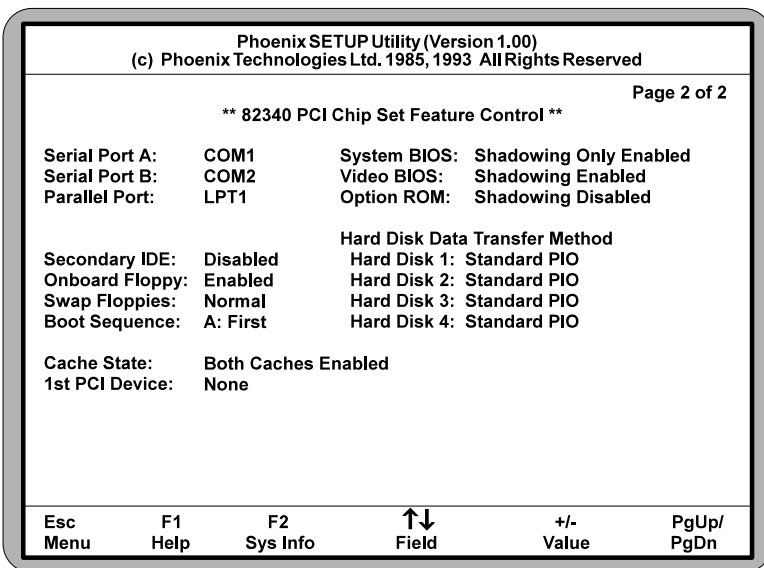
Phoenix SETUP Utility (Version 1.00)
(c) Phoenix Technologies Ltd. 1985, 1993 All Rights Reserved

Page 2 of 2

** 82340 PCI Chip Set Feature Control **

Serial Port A: COM1
Serial Port B: COM2
Parallel Port: LPT1

System BIOS: Shadowing Only Enabled
Video BIOS: Shadowing Enabled
Option ROM: Shadowing Disabled

Secondary IDE: Disabled
Onboard Floppy: Enabled
Swap Floppies: Normal
Boot Sequence: A: First

Hard Disk Data Transfer Method
Hard Disk 1: Standard PIO
Hard Disk 2: Standard PIO
Hard Disk 3: Standard PIO
Hard Disk 4: Standard PIO

Cache State: Both Caches Enabled
1st PCI Device: None

| Esc | F1 | F2 | ↑↓ | +/- | PgUp/ |
|---|---|---|---|---|---|
| Menu | Help | Sys Info | Field | Value | PgDn |